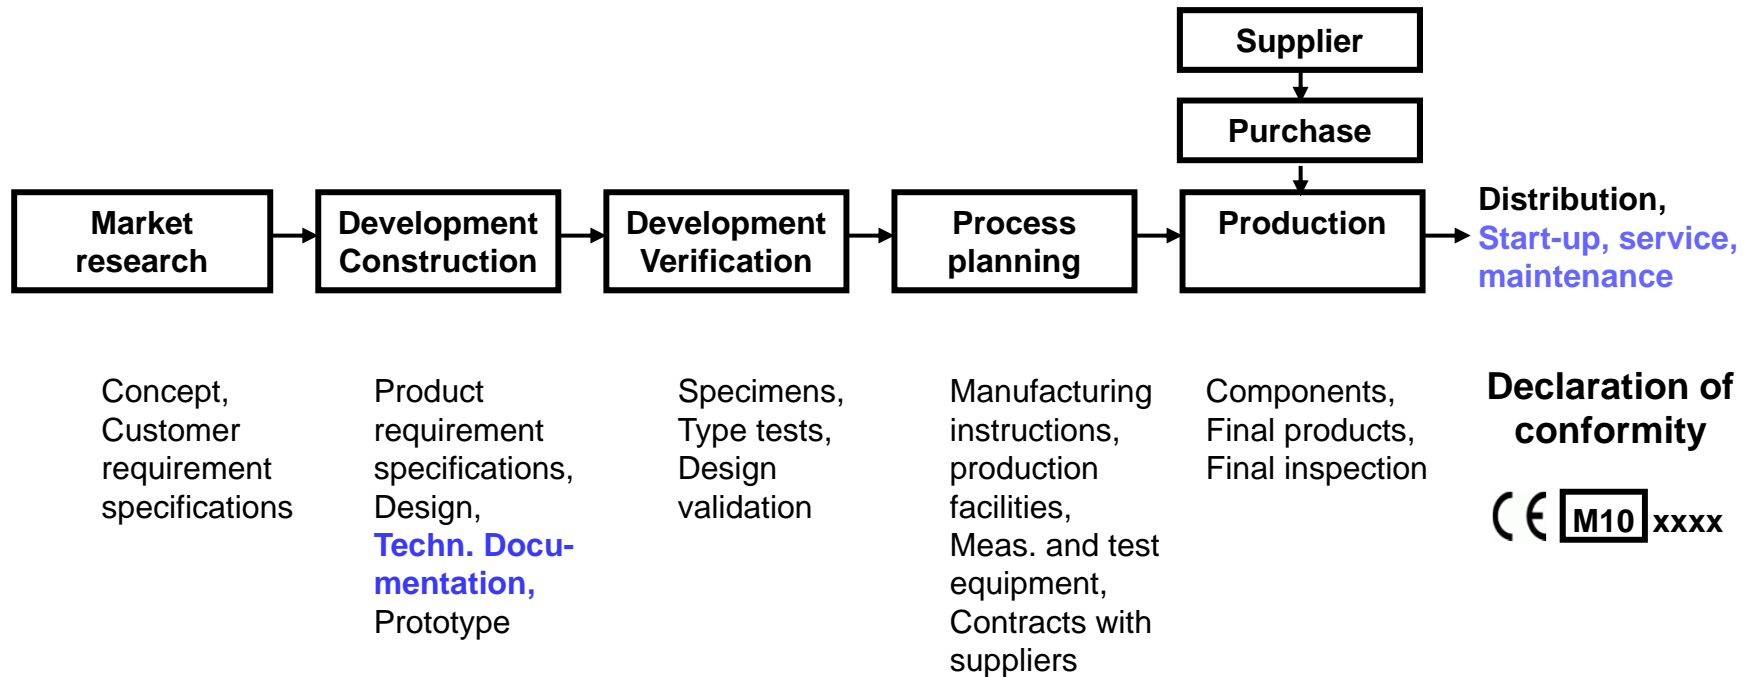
Supplier

Purchase

Market research

Development Construction

Development Verification

Process planning

Production

Distribution, Start-up, service, maintenance

Concept, Customer requirement specifications

Product requirement specifications, Design, Techn. Documentation, Prototype

Specimens, Type tests, Design validation

Manufacturing instructions, production facilities, Meas. and test equipment, Contracts with suppliers

Components, Final products, Final inspection

Declaration of conformity

CE M10 xxxx